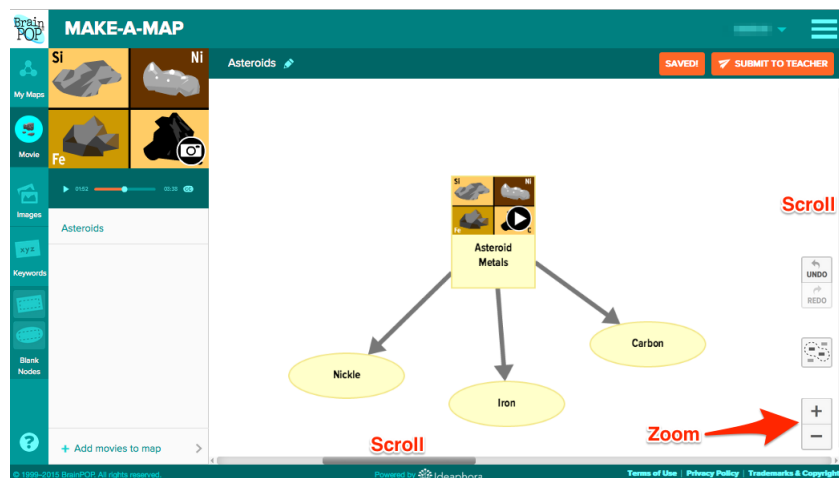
Brain POP

MAKE-A-MAP

My Maps

Movie

Images

xyz

Keywords

Blank Nodes

Si

Ni

Fe

01:52

02:35

CC

Asteroids

Asteroids

SAVED!

SUBMIT TO TEACHER

Si

Ni

Fe

Asteroid Metals

Nickle

Iron

Carbon

Scroll

UNDO

REDO

Scroll

Zoom

+

−

?

+ Add movies to map

© 1999–2015 BrainPOP. All rights reserved.

Powered by Ideaphora

Terms of Use | Privacy Policy | Trademarks & Copyright